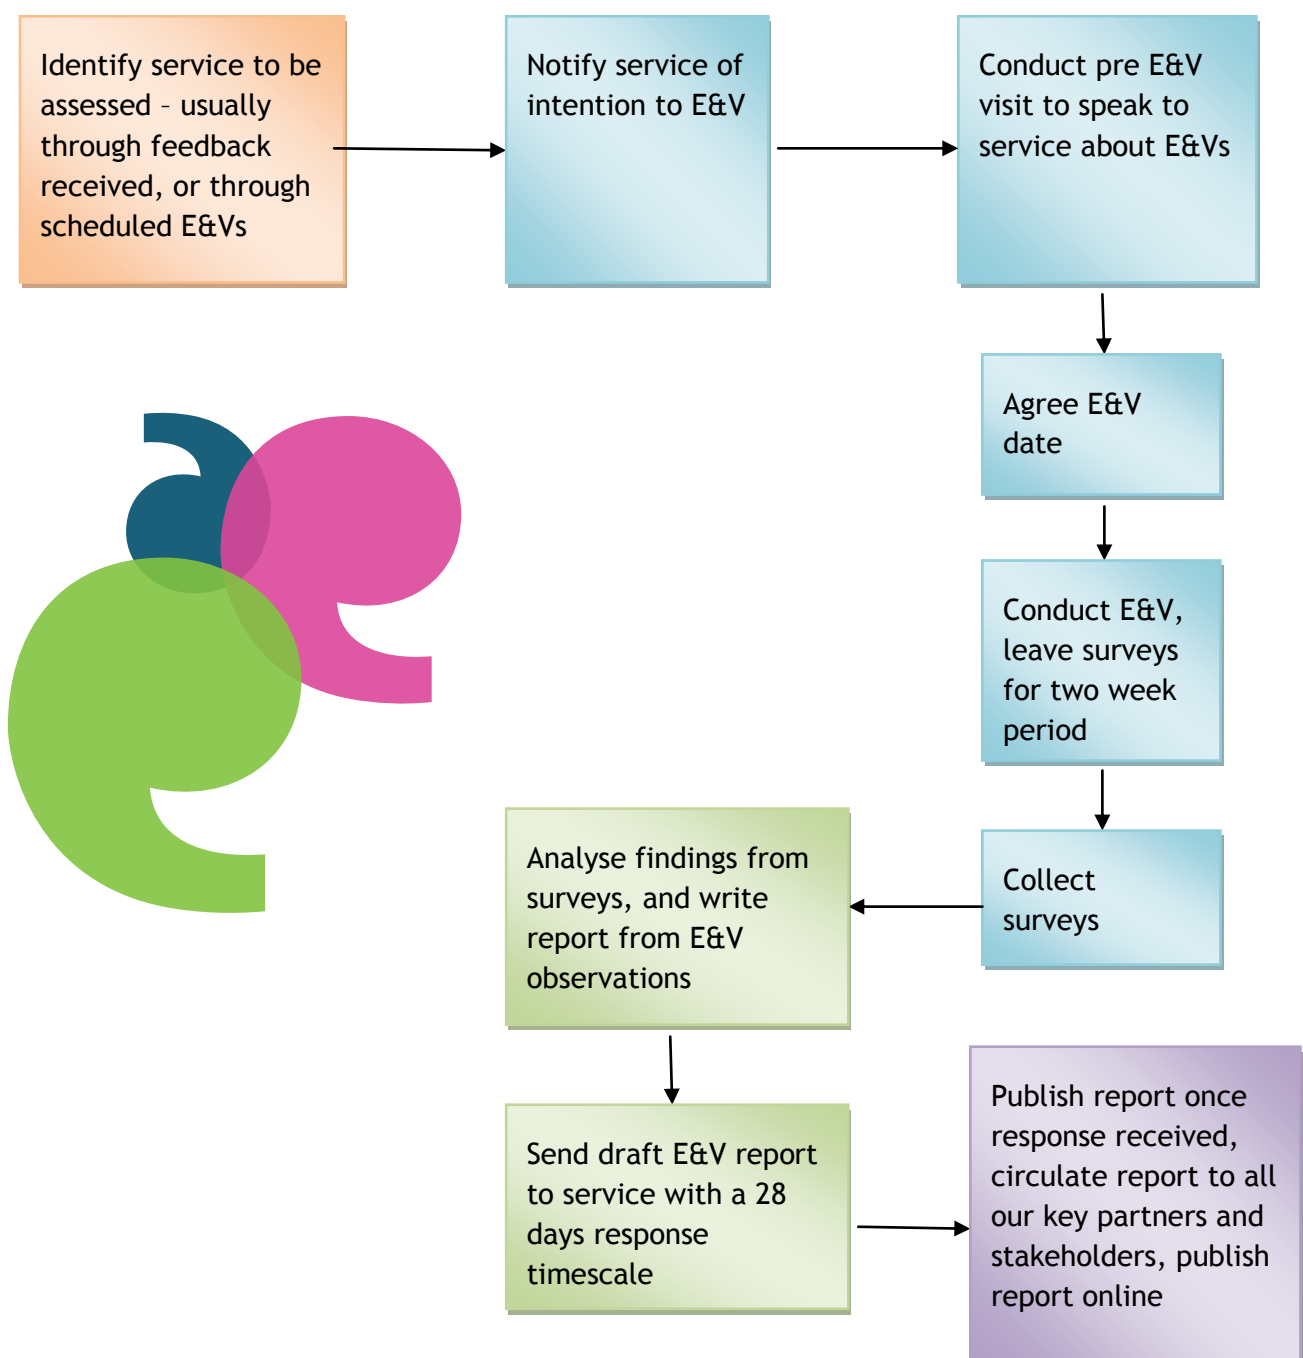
Identify service to be assessed – usually through feedback received, or through scheduled E&Vs

Notify service of intention to E&V

Conduct pre E&V visit to speak to service about E&Vs

Agree E&V date

Conduct E&V, leave surveys for two week period

Collect surveys

Analyse findings from surveys, and write report from E&V observations

Send draft E&V report to service with a 28 days response timescale

Publish report once response received, circulate report to all our key partners and stakeholders, publish report online